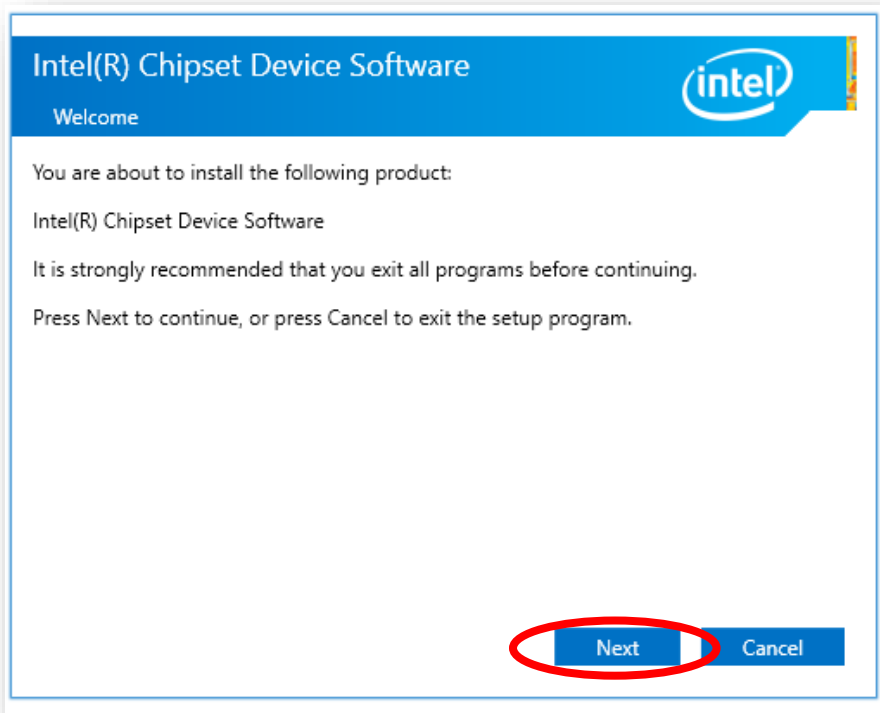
Intel(R) Chipset Device Software

Welcome

intel

You are about to install the following product:

Intel(R) Chipset Device Software

It is strongly recommended that you exit all programs before continuing.

Press Next to continue, or press Cancel to exit the setup program.

Next

Cancel